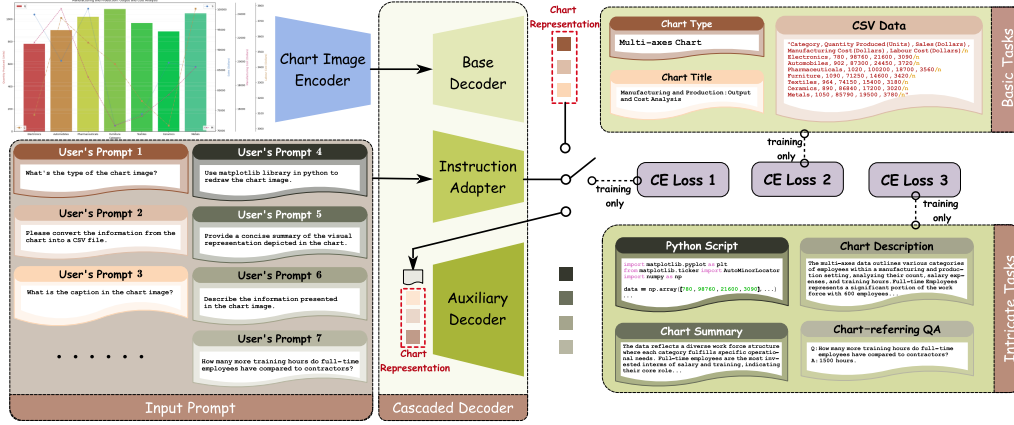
Chart Image Encoder

Base Decoder

Instruction Adapter

Auxiliary Decoder

Cascaded Decoder

Chart Representation

Chart Representation

User's Prompt 1

What's the type of the chart image?

User's Prompt 2

Please convert the information from the chart into a CSV file.

User's Prompt 3

What is the caption in the chart image?

. . . . . .

User's Prompt 4

Use matplotlib library in python to redraw the chart image.

User's Prompt 5

Provide a concise summary of the visual representation depicted in the chart.

User's Prompt 6

Describe the information presented in the chart image.

User's Prompt 7

How many more training hours do full-time employees have compared to contractors?

Input Prompt

Chart Type

Multi-axes Chart

Chart Title

Manufacturing and Production:Output and Cost Analysis

CSV Data

"Category,Quantity Produced(Units),Sales(Dollars),Manufacturing Cost(Dollars),Labour Cost(Dollars)/n Electronics,780,98760,21600,3090/n Automobiles,902,87300,24450,3720/n Pharmaceuticals,1020,100200,18700,3560/n Furniture,1090,71250,14600,3420/n Textiles,964,74150,15400,3180/n Ceramics,890,86840,17200,3020/n Metals,1050,85790,19500,3780/n"

Basic Tasks

training only

training only

training only

CE Loss 1

CE Loss 2

CE Loss 3

Python Script

import matplotlib.pyplot as plt
from matplotlib.ticker import AutoMinorLocator
import numpy as np

data = np.array([780, 98760, 21600, 3090],...)
...

Chart Description

The multi-axes data outlines various categories of employees within a manufacturing and production setting, analyzing their count, salary expenses, and training hours. Full-time Employees represents a significant portion of the work force with 600 employees...

Chart Summary

The data reflects a diverse work force structure where each category fulfills specific operational needs. Full-time employees are the most invested interms of salary and training, indicating their core role...

Chart-referring QA

Q: How many more training hours do full-time employees have compared to contractors?
A: 1500 hours.

Intricate Tasks